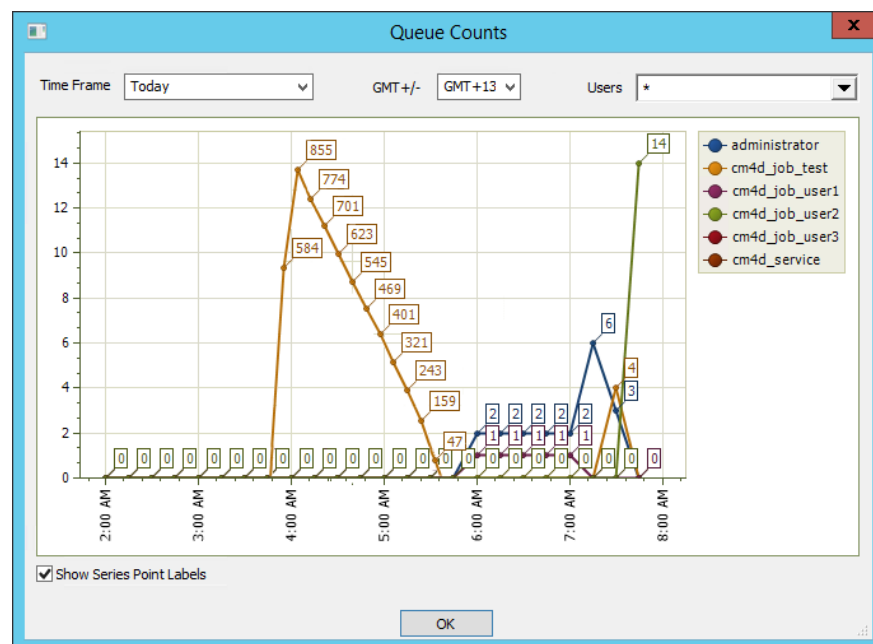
Queue Counts

Time Frame Today

GMT+/- GMT+13

Users *

14
12
10
8
6
4
2
0

855
774
701
623
584
545
469
401
321
243
159
47
0 0 0 0 0 0 0 0 0 0 0 0 0 0 0 0 0
2 2 2 2 2
1 1 1 1 1
0 0 0 0 0
6
4
3
0 0 0
14

2:00 AM
3:00 AM
4:00 AM
5:00 AM
6:00 AM
7:00 AM
8:00 AM

administrator
cm4d_job_test
cm4d_job_user1
cm4d_job_user2
cm4d_job_user3
cm4d_service

Show Series Point Labels

OK